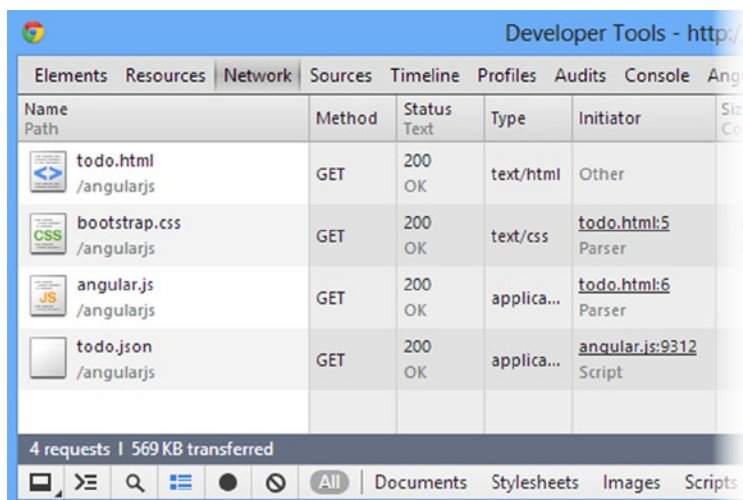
Developer Tools - http:/

Elements Resources Network Sources Timeline Profiles Audits Console Ang

| Name Path | Method | Status Text | Type | Initiator | Siz Co |
|---|---|---|---|---|---|
| todo.html /angularjs | GET | 200 OK | text/html | Other | |
| bootstrap.css /angularjs | GET | 200 OK | text/css | todo.html:5 Parser | |
| angular.js /angularjs | GET | 200 OK | applica... | todo.html:6 Parser | |
| todo.json /angularjs | GET | 200 OK | applica... | angular.js:9312 Script | |

4 requests | 569 KB transferred

All | Documents Stylesheets Images Scripts